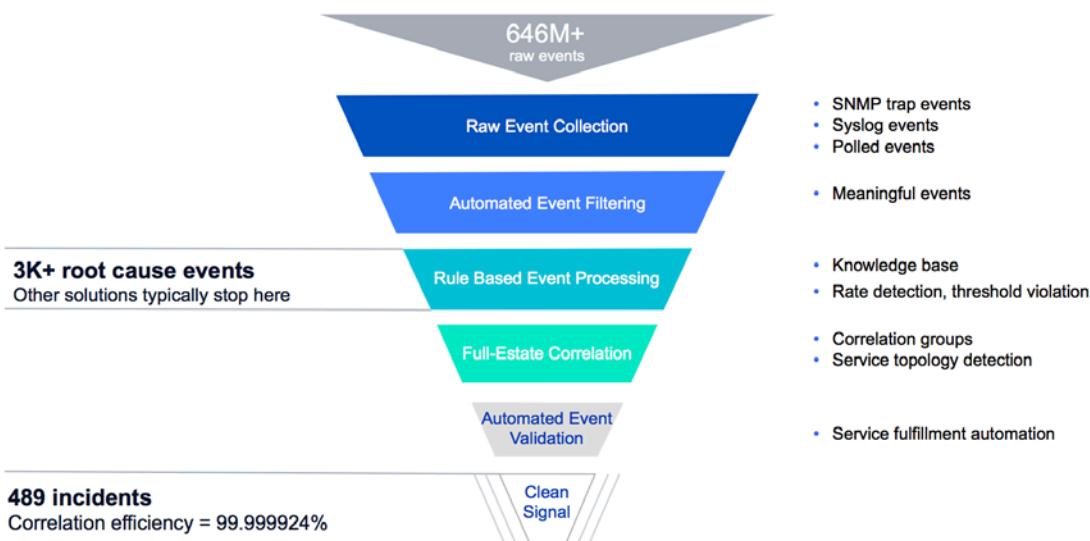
646M+
raw events

Raw Event Collection

- SNMP trap events
- Syslog events
- Polled events

Automated Event Filtering

- Meaningful events

3K+ root cause events
Other solutions typically stop here

Rule Based Event Processing

- Knowledge base
- Rate detection, threshold violation

Full-Estate Correlation

- Correlation groups
- Service topology detection

Automated Event Validation

- Service fulfillment automation

489 incidents
Correlation efficiency = 99.999924%

Clean Signal